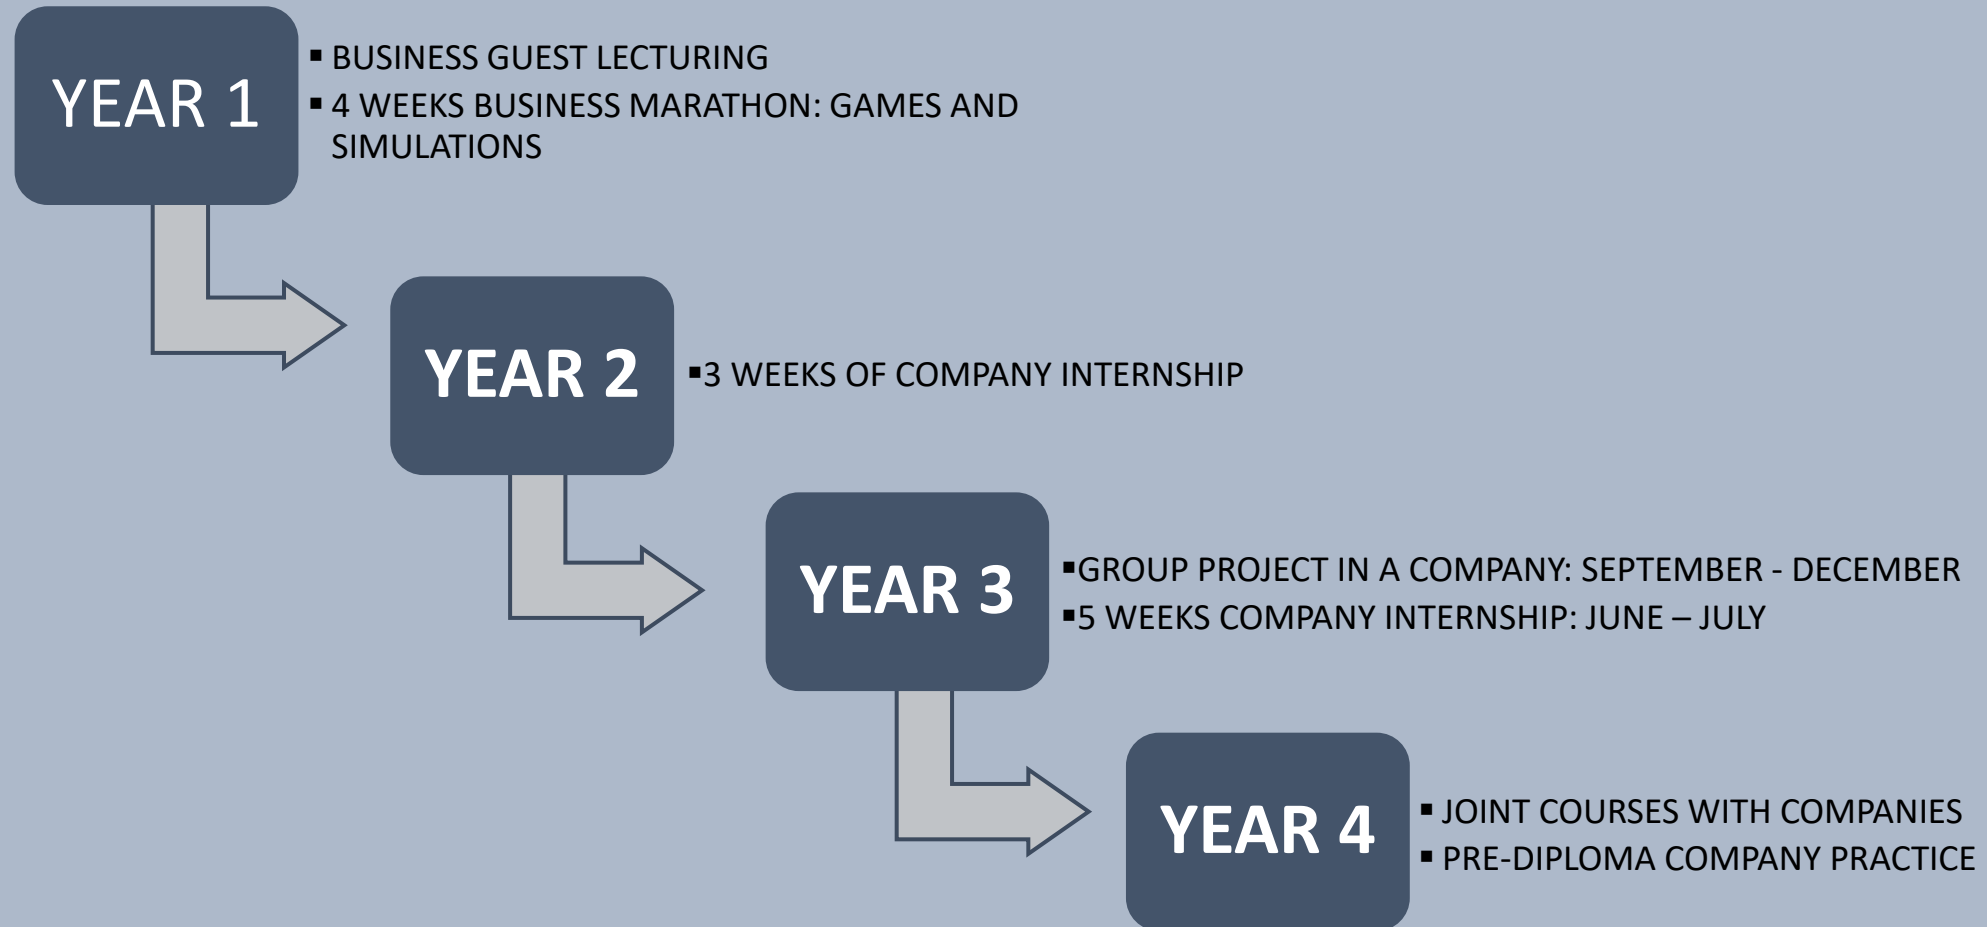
YEAR 1

▪ BUSINESS GUEST LECTURING
▪ 4 WEEKS BUSINESS MARATHON: GAMES AND SIMULATIONS

YEAR 2

▪3 WEEKS OF COMPANY INTERNSHIP

YEAR 3

▪GROUP PROJECT IN A COMPANY: SEPTEMBER - DECEMBER
▪5 WEEKS COMPANY INTERNSHIP: JUNE – JULY

YEAR 4

▪ JOINT COURSES WITH COMPANIES
▪ PRE-DIPLOMA COMPANY PRACTICE